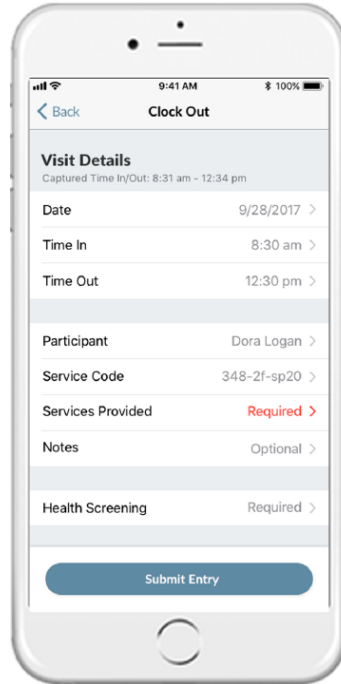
9:41 AM
100%

Back
Clock Out

Visit Details
Captured Time In/Out: 8:31 am - 12:34 pm

| | |
|---|---|
| Date | 9/28/2017 > |
| Time In | 8:30 am > |
| Time Out | 12:30 pm > |
| Participant | Dora Logan > |
| Service Code | 348-2f-sp20 > |
| Services Provided | Required > |
| Notes | Optional > |
| Health Screening | Required > |

Submit Entry